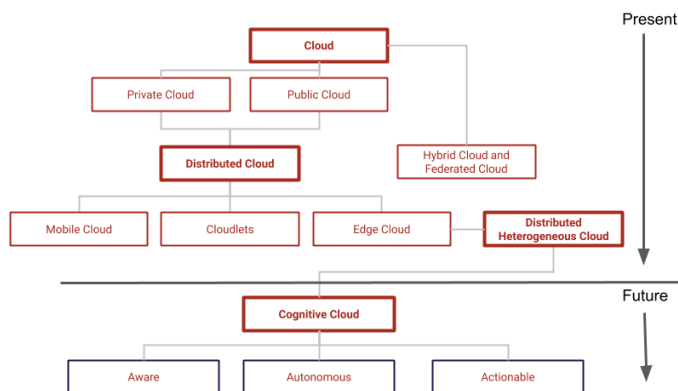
Present

Cloud

Private Cloud

Public Cloud

Distributed Cloud

Hybrid Cloud and Federated Cloud

Mobile Cloud

Cloudlets

Edge Cloud

Distributed Heterogeneous Cloud

Future

Cognitive Cloud

Aware

Autonomous

Actionable